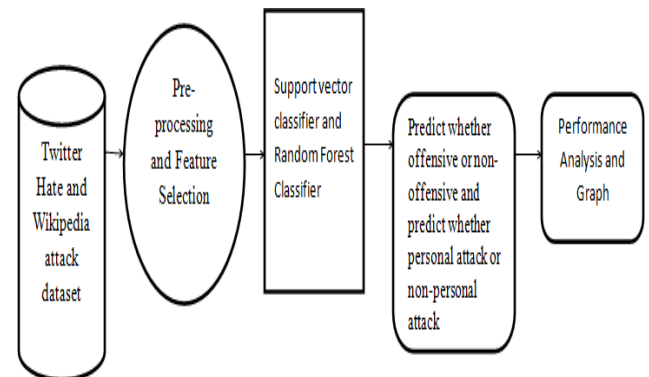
Twitter Hate and Wikipedia attack dataset

Pre-processing and Feature Selection

Support vector classifier and Random Forest Classifier

Predict whether offensive or non-offensive and predict whether personal attack or non-personal attack

Performance Analysis and Graph